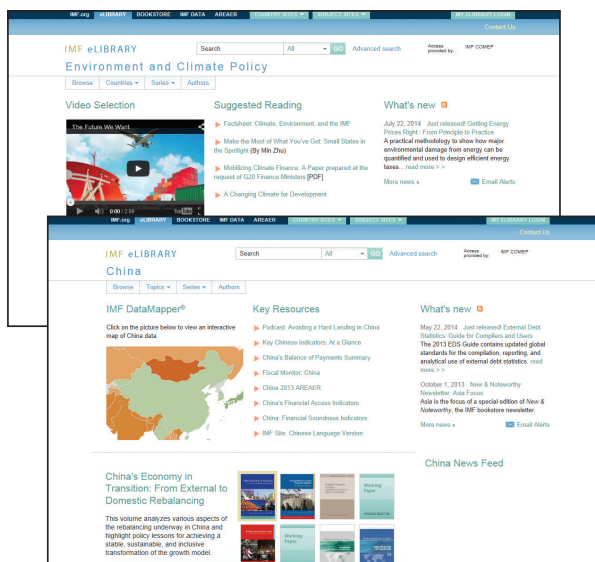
IMF.org eLIBRARY BOOKSTORE IMF DATA AREAER COUNTRY SITES ▾ SUBJECT SITES ▾ MY ELIBRARY LOGIN

Contact Us

IMF eLIBRARY

Search All GO Advanced search Access provided by: IMF COMEP

Environment and Climate Policy

Browse Countries ▾ Series ▾ Authors

Video Selection

The Future We Want

0:00 / 2:19

Suggested Reading

Factsheet: Climate, Environment, and the IMF

Make the Most of What You've Got: Small States in the Spotlight (By Min Zhu)

Mobilizing Climate Finance: A Paper prepared at the request of G20 Finance Ministers [PDF]

A Changing Climate for Development

What's new

July 22, 2014 Just released! Getting Energy Prices Right : From Principle to Practice

A practical methodology to show how major environmental damage from energy can be quantified and used to design efficient energy taxes... read more > >

More news » Email Alerts

IMF.org eLIBRARY BOOKSTORE IMF DATA AREAER COUNTRY SITES ▾ SUBJECT SITES ▾ MY ELIBRARY LOGIN

Contact Us

IMF eLIBRARY

Search All GO Advanced search Access provided by: IMF COMEP

China

Browse Topics ▾ Series ▾ Authors

IMF DataMapper®

Click on the picture below to view an interactive map of China data.

Key Resources

Podcast: Avoiding a Hard Landing in China

Key Chinese Indicators: At a Glance

China's Balance of Payments Summary

Fiscal Monitor: China

China 2013 AREAER

China's Financial Access Indicators

China: Financial Soundness Indicators

IMF Site: Chinese Language Version

What's new

May 22, 2014 Just released! External Debt Statistics: Guide for Compilers and Users

The 2013 EDS Guide contains updated global standards for the compilation, reporting, and analytical use of external debt statistics. read more > >

October 1, 2013 New & Noteworthy Newsletter: Asia Focus

Asia is the focus of a special edition of New & Noteworthy, the IMF bookstore newsletter.

More news » Email Alerts

China's Economy in Transition: From External to Domestic Rebalancing

This volume analyzes various aspects of the rebalancing underway in China and highlight policy lessons for achieving a stable, sustainable, and inclusive transformation of the growth model.

Working Paper

Working Paper

China News Feed